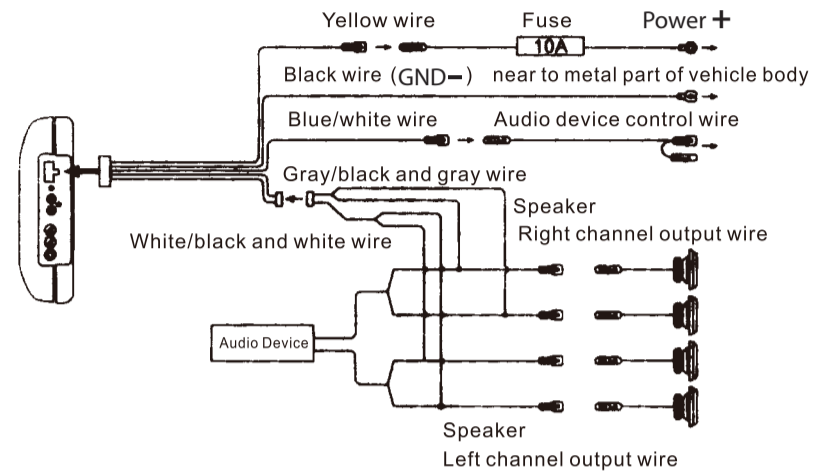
Yellow wire

Fuse

10A

Power +

Black wire (GND−) near to metal part of vehicle body

Blue/white wire

Audio device control wire

Gray/black and gray wire

Speaker

Right channel output wire

White/black and white wire

Audio Device

Speaker

Left channel output wire